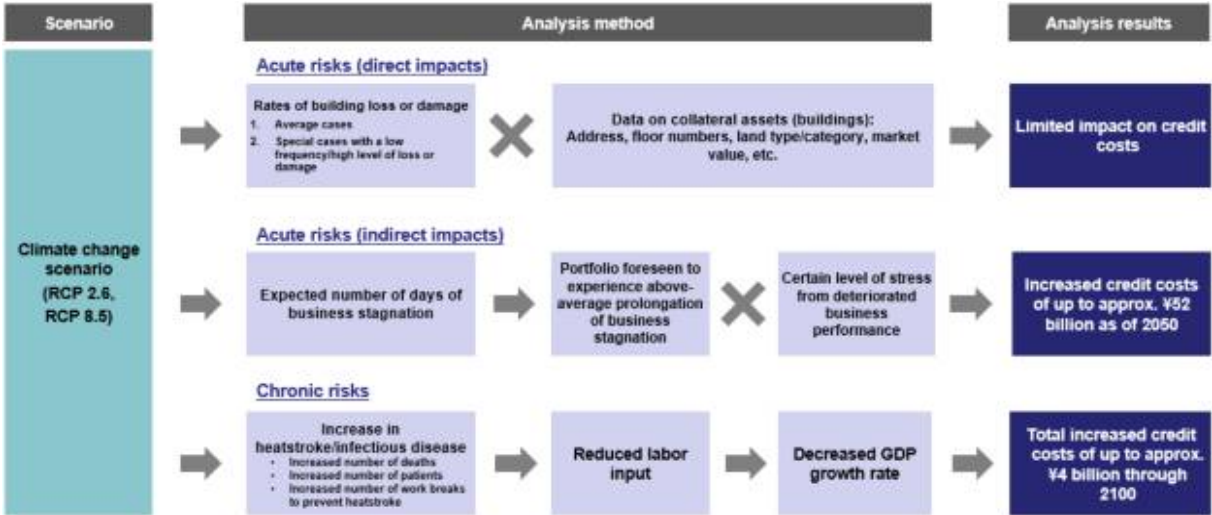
Scenario

Analysis method

Analysis results

Climate change scenario (RCP 2.6, RCP 8.5)

Acute risks (direct impacts)

Rates of building loss or damage
1. Average cases
2. Special cases with a low frequency/high level of loss or damage

Data on collateral assets (buildings): Address, floor numbers, land type/category, market value, etc.

Limited impact on credit costs

Acute risks (indirect impacts)

Expected number of days of business stagnation

Portfolio foreseen to experience above-average prolongation of business stagnation

Certain level of stress from deteriorated business performance

Increased credit costs of up to approx. ¥52 billion as of 2050

Chronic risks

Increase in heatstroke/infectious disease
• Increased number of deaths
• Increased number of patients
• Increased number of work breaks to prevent heatstroke

Reduced labor input

Decreased GDP growth rate

Total increased credit costs of up to approx. ¥4 billion through 2100